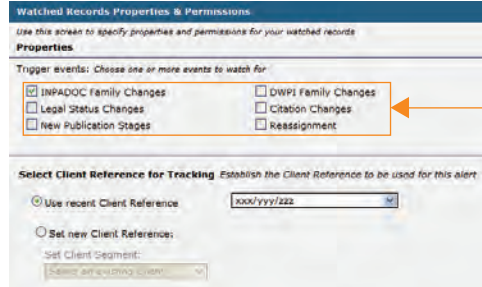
Watched Records Properties & Permissions

Use this screen to specify properties and permissions for your watched records

Properties

Trigger events: Choose one or more events to watch for

☑ INPADOC Family Changes
☐ Legal Status Changes
☐ New Publication Stages

☐ DWPI Family Changes
☐ Citation Changes
☐ Reassignment

Select Client Reference for Tracking Establish the Client Reference to be used for this alert

Use recent Client Reference

xxx/yyy/zzz

Set new Client Reference:

Set Client Segment:

Select an existing Client